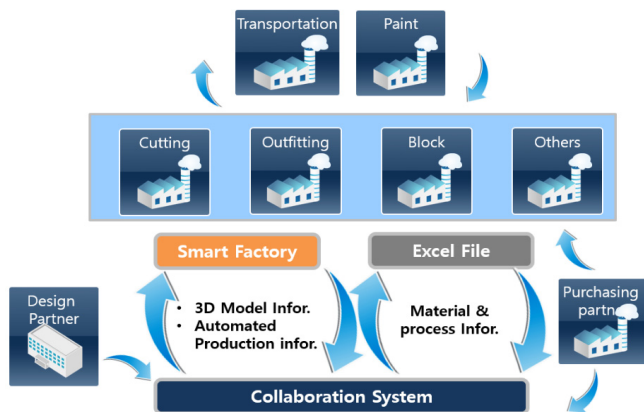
Transportation

Paint

Cutting

Outfitting

Block

Others

Smart Factory

Excel File

Design Partner

• 3D Model Infor.
• Automated Production infor.

Material & process Infor.

Purchasing partn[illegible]

Collaboration System